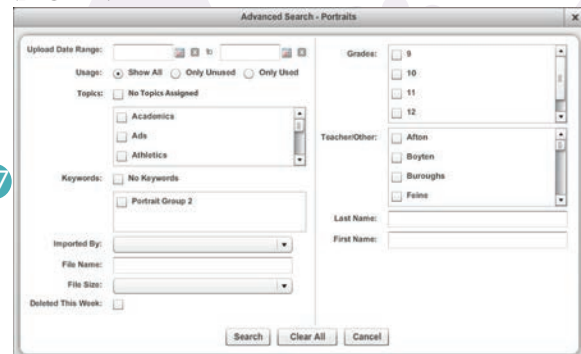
Advanced Search - Portraits

Upload Date Range: to

Usage: Show All Only Unused Only Used

Topics: No Topics Assigned

Academics

Ads

Athletics

Keywords: No Keywords

Portrait Group 2

Imported By:

File Name:

File Size:

Deleted This Week:

Grades: 9

10

11

12

Teacher/Other: Afton

Boyten

Buroughs

Feins

Last Name:

First Name:

Search Clear All Cancel